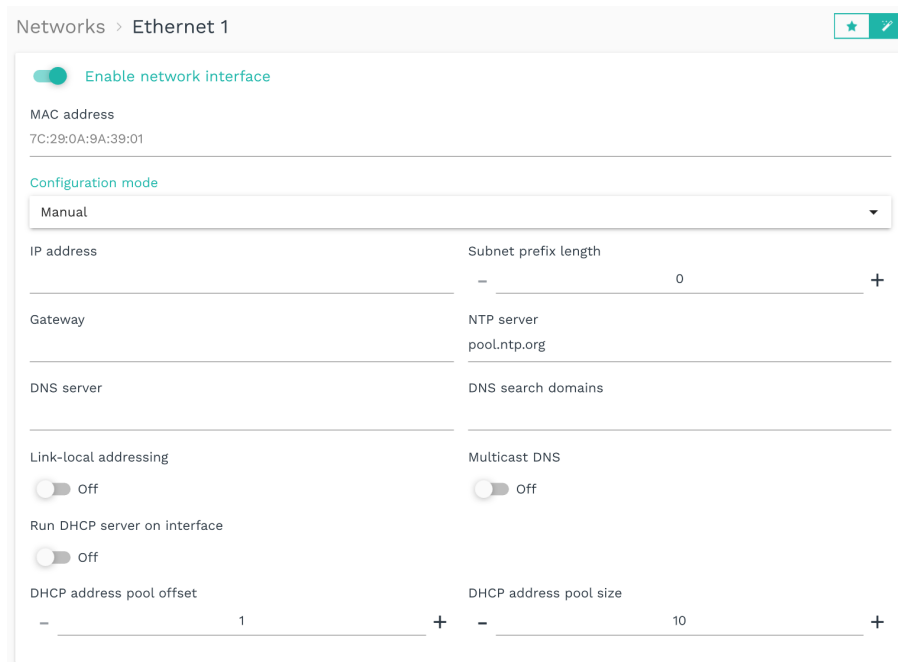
Networks › Ethernet 1

Enable network interface

MAC address
7C:29:0A:9A:39:01

Configuration mode
Manual

IP address

Subnet prefix length
– 0 +

Gateway

NTP server
pool.ntp.org

DNS server

DNS search domains

Link-local addressing
Off

Multicast DNS
Off

Run DHCP server on interface
Off

DHCP address pool offset
– 1 +

DHCP address pool size
– 10 +